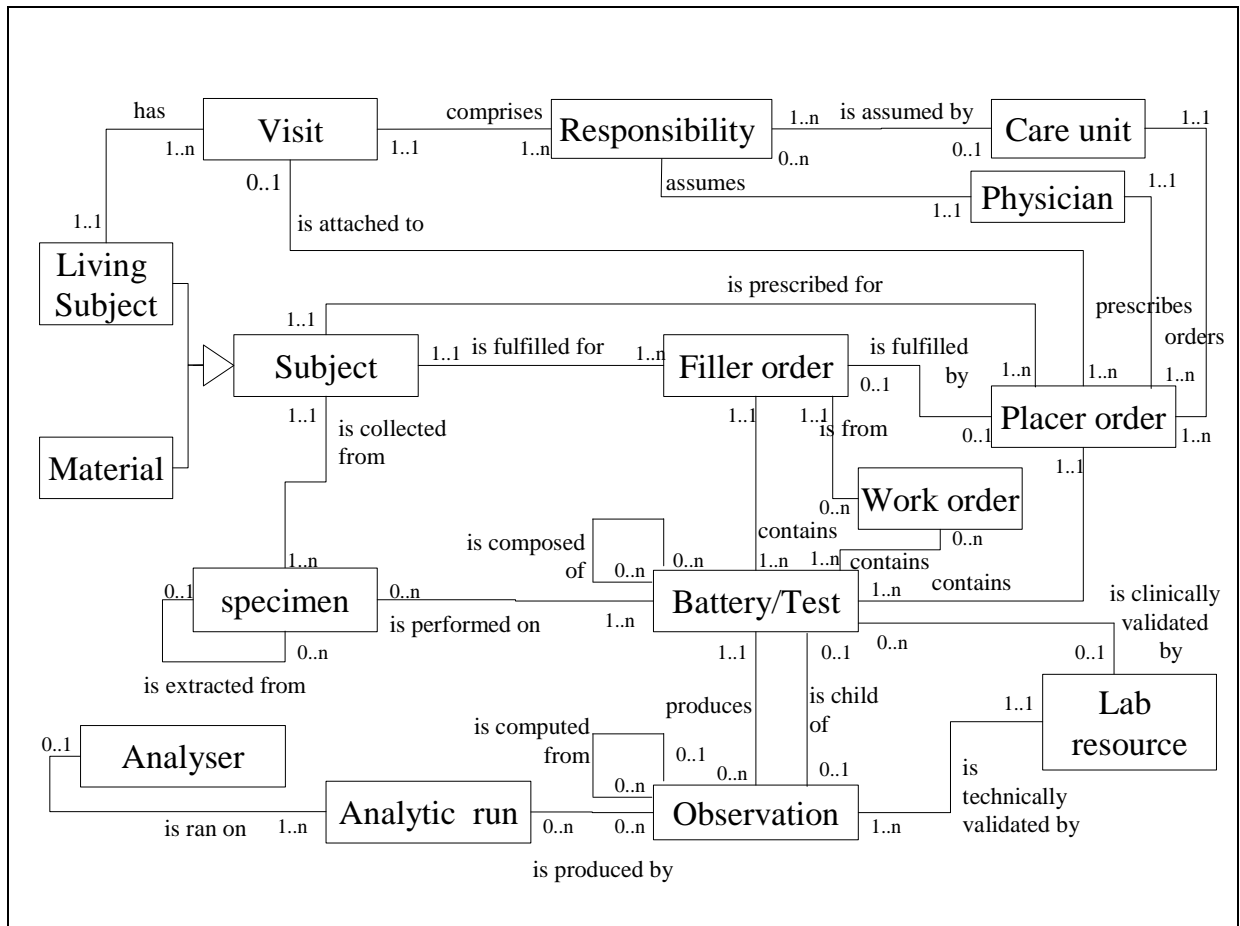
has
Visit
1..n
1..1
comprises
1..n
Responsibility
1..n
is assumed by
0..n
0..1
Care unit
1..1
assumes
Physician
1..1
1..1
0..1
is attached to
1..1
Living Subject
is prescribed for
prescribes
orders
1..1
Subject
1..1
is fulfilled for
1..n
Filler order
is fulfilled by
0..1
1..n
1..n
1..n
0..1
Placer order
1..n
1..1
is collected from
1..1
1..1
is from
0..n
Work order
1..1
Material
is composed of
0..n
0..n
contains
1..n
1..n
contains
0..n
contains
1..n
0..1
specimen
0..n
is performed on
1..n
Battery/Test
is clinically validated by
0..n
0..n
1..1
0..1
0..1
is extracted from
produces
is child of
1..1
Lab resource
is computed from
0..1
0..1
Analyser
0..n
0..n
0..1
is technically validated by
is ran on
1..n
Analytic run
0..n
0..n
Observation
1..n
is produced by